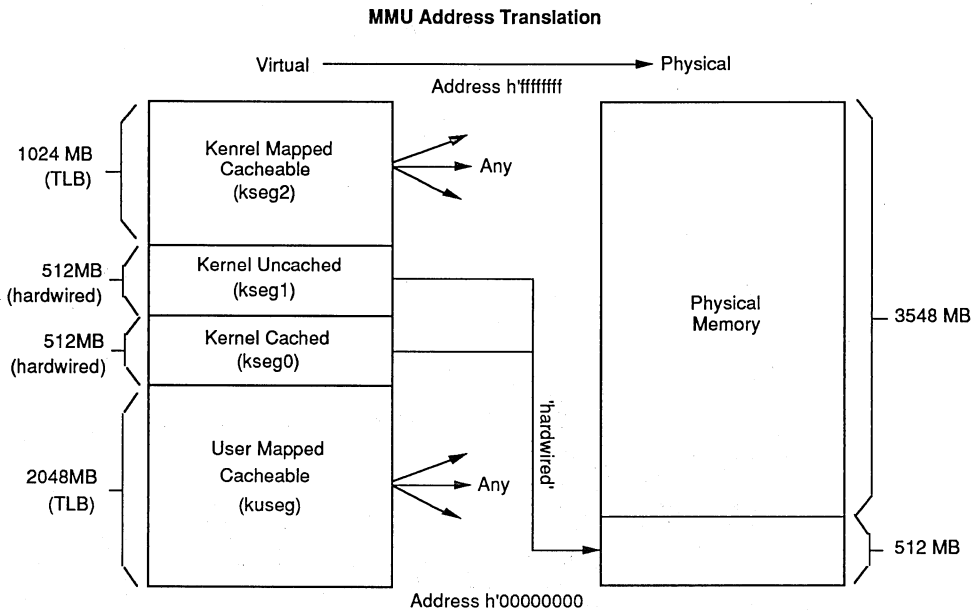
MMU Address Translation

Virtual → Physical

Address h'ffffffff

1024 MB (TLB)

Kenrel Mapped Cacheable (kseg2)

Any

512MB (hardwired)

Kernel Uncached (kseg1)

512MB (hardwired)

Kernel Cached (kseg0)

2048MB (TLB)

User Mapped Cacheable (kuseg)

Any

'hardwired'

Physical Memory

3548 MB

512 MB

Address h'00000000